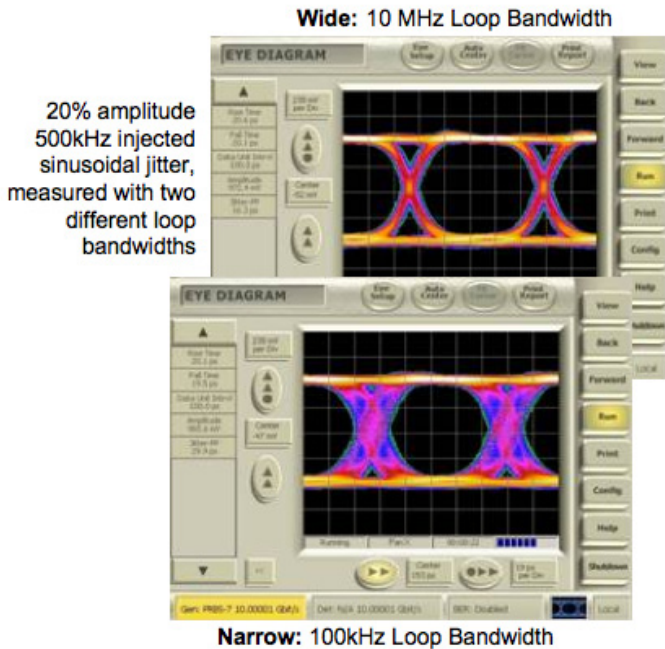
Wide: 10 MHz Loop Bandwidth

20% amplitude 500kHz injected sinusoidal jitter, measured with two different loop bandwidths

EYE DIAGRAM

Eye Setup

Auto Center

Print Report

View

Back

Forward

Run

Print

Config

Help

Shutdown

Local

Rise Time 20.6 ps

Fall Time 20.1 ps

Data Unit Interval 100.0 ps

Amplitude 972.4 mV

Jitter PP 16.3 ps

230 mV per Div

Center -52 mV

EYE DIAGRAM

Eye Setup

Auto Center

Print Report

View

Back

Forward

Run

Print

Config

Help

Shutdown

Rise Time 20.1 ps

Fall Time 19.5 ps

Data Unit Interval 100.0 ps

Amplitude 965.6 mV

Jitter PP 29.9 ps

230 mV per Div

Center -47 mV

Running

Center 053 ps

19 ps per Div

Gen: PRBS-7 10.00001 Gb/s

Det: N/A 10.00001 Gb/s

BER: Disabled

Local

Narrow: 100kHz Loop Bandwidth